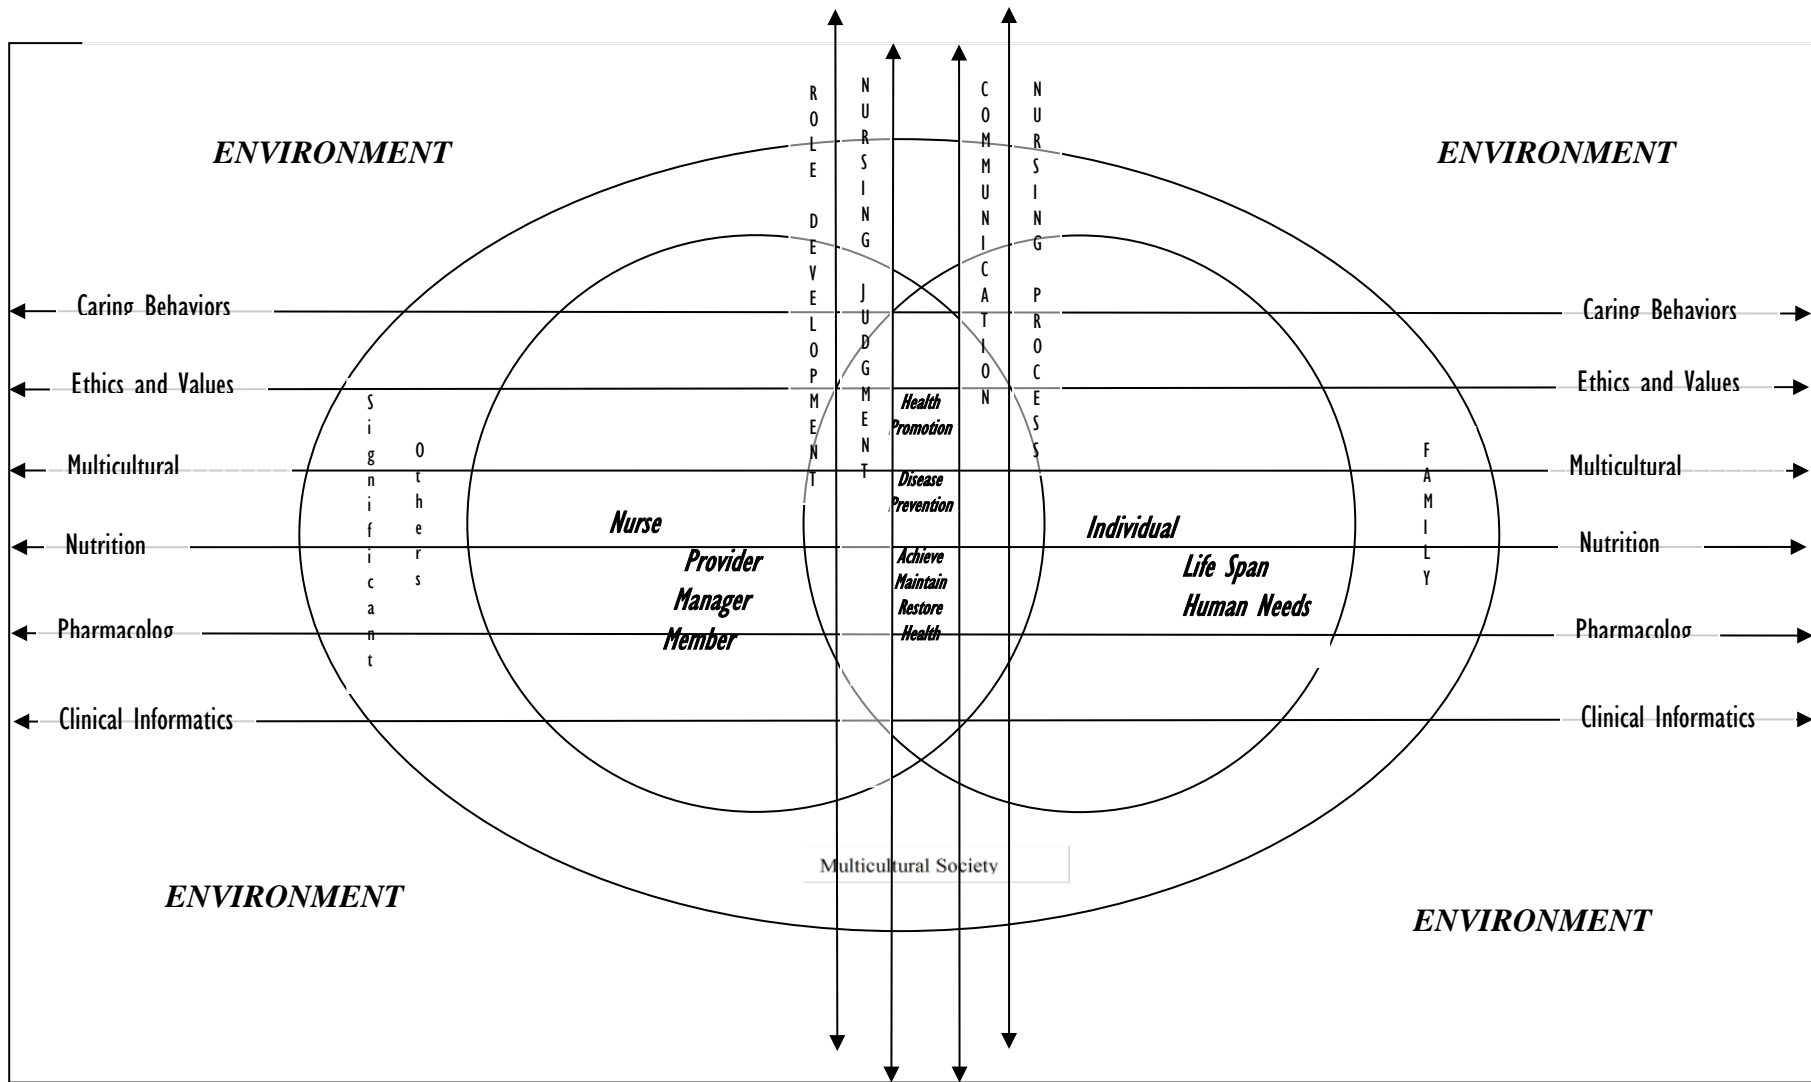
ENVIRONMENT

ENVIRONMENT

ROLE DEVELOPMENT

NURSING JUDGMENT

COMMUNICATION

NURSING PROCESS

Caring Behaviors

Caring Behaviors

Ethics and Values

Ethics and Values

Multicultural

Multicultural

Nutrition

Nutrition

Pharmacolog

Pharmacolog

Clinical Informatics

Clinical Informatics

Significant Others

Health Promotion

Disease Prevention

Achieve Maintain Restore Health

Nurse
Provider
Manager
Member

Individual
Life Span
Human Needs

FAMILY

Multicultural Society

ENVIRONMENT

ENVIRONMENT